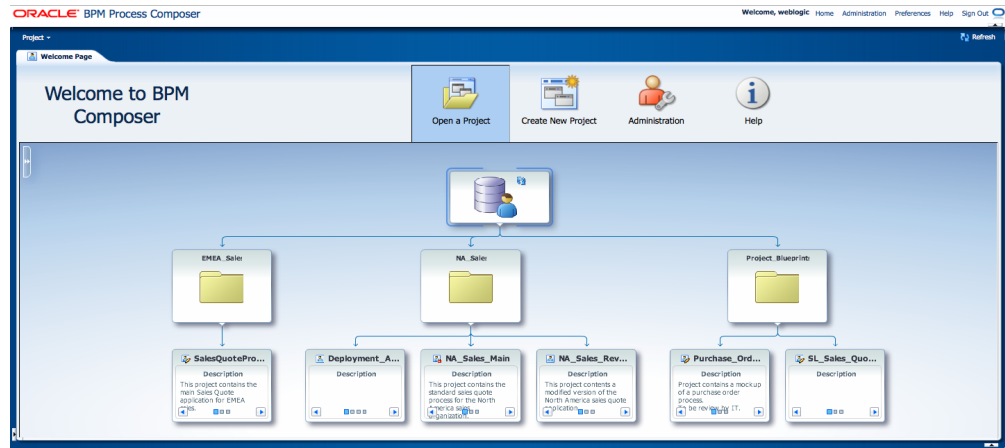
ORACLE BPM Process Composer

Welcome, weblogic Home Administration Preferences Help Sign Out

Project

Refresh

Welcome Page

Welcome to BPM Composer

Open a Project

Create New Project

Administration

Help

EMEA_Sales

NA_Sales

Project_Blueprints

SalesQuotePro...

Description

This project contains the main Sales Quote application for EMEA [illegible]

Deployment_A...

Description

NA_Sales_Main

Description

This project contains the standard sales quote process for the North America sales organization.

NA_Sales_Rev...

Description

This project contents a modified version of the North America sales quote application.

Purchase_Ord...

Description

Project contains a mockup of a purchase order process, to be review by IT.

SL_Sales_Quo...

Description